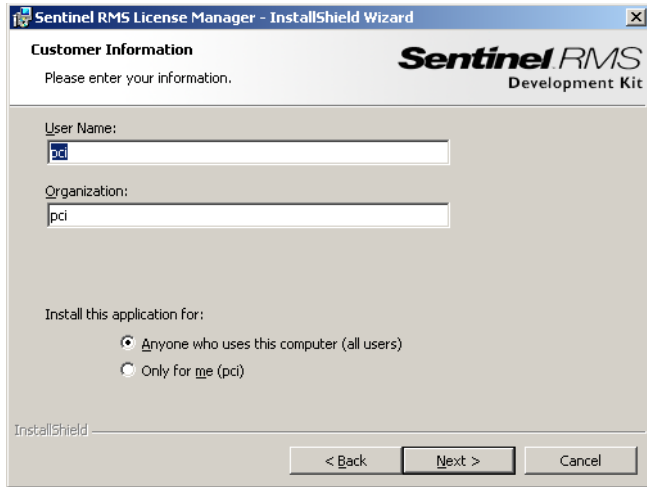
Sentinel RMS License Manager - InstallShield Wizard

Customer Information

Please enter your information.

Sentinel RMS
Development Kit

User Name:

pci

Organization:

pci

Install this application for:

Anyone who uses this computer (all users)

Only for me (pci)

InstallShield

< Back

Next >

Cancel